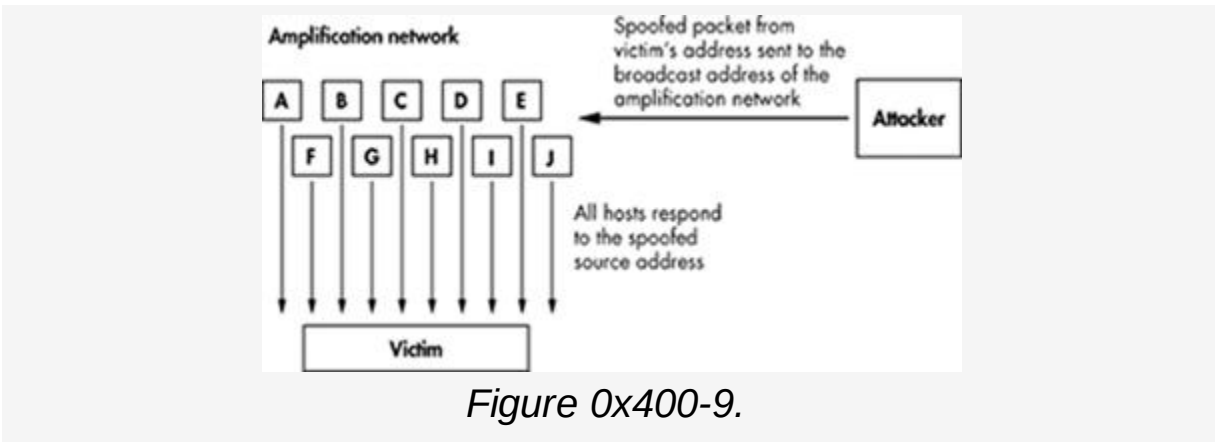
Amplification network

Spoofed packet from victim's address sent to the broadcast address of the amplification network

A B C D E

F G H I J

Attacker

All hosts respond to the spoofed source address

Victim

Figure 0x400-9.